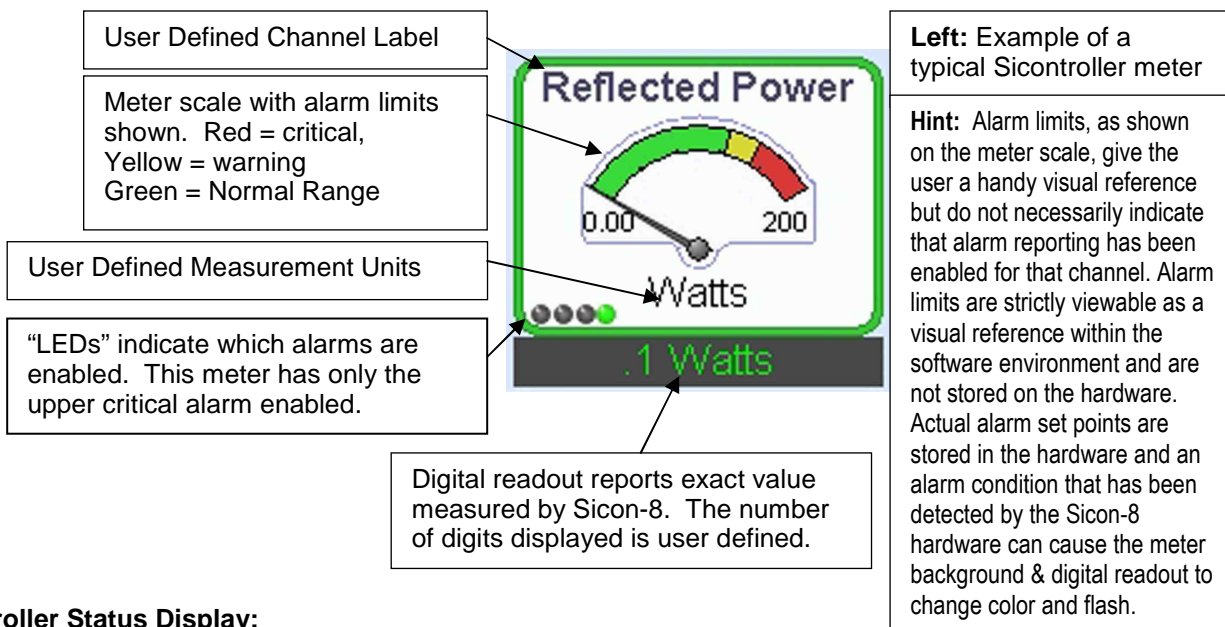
User Defined Channel Label

Meter scale with alarm limits shown. Red = critical, Yellow = warning Green = Normal Range

User Defined Measurement Units

"LEDs" indicate which alarms are enabled. This meter has only the upper critical alarm enabled.

Reflected Power

0.00

200

Watts

.1 Watts

Digital readout reports exact value measured by Sicon-8. The number of digits displayed is user defined.

**Left:** Example of a typical Sicontroller meter

**Hint:** Alarm limits, as shown on the meter scale, give the user a handy visual reference but do not necessarily indicate that alarm reporting has been enabled for that channel. Alarm limits are strictly viewable as a visual reference within the software environment and are not stored on the hardware. Actual alarm set points are stored in the hardware and an alarm condition that has been detected by the Sicon-8 hardware can cause the meter background & digital readout to change color and flash.

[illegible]roller Status Display: